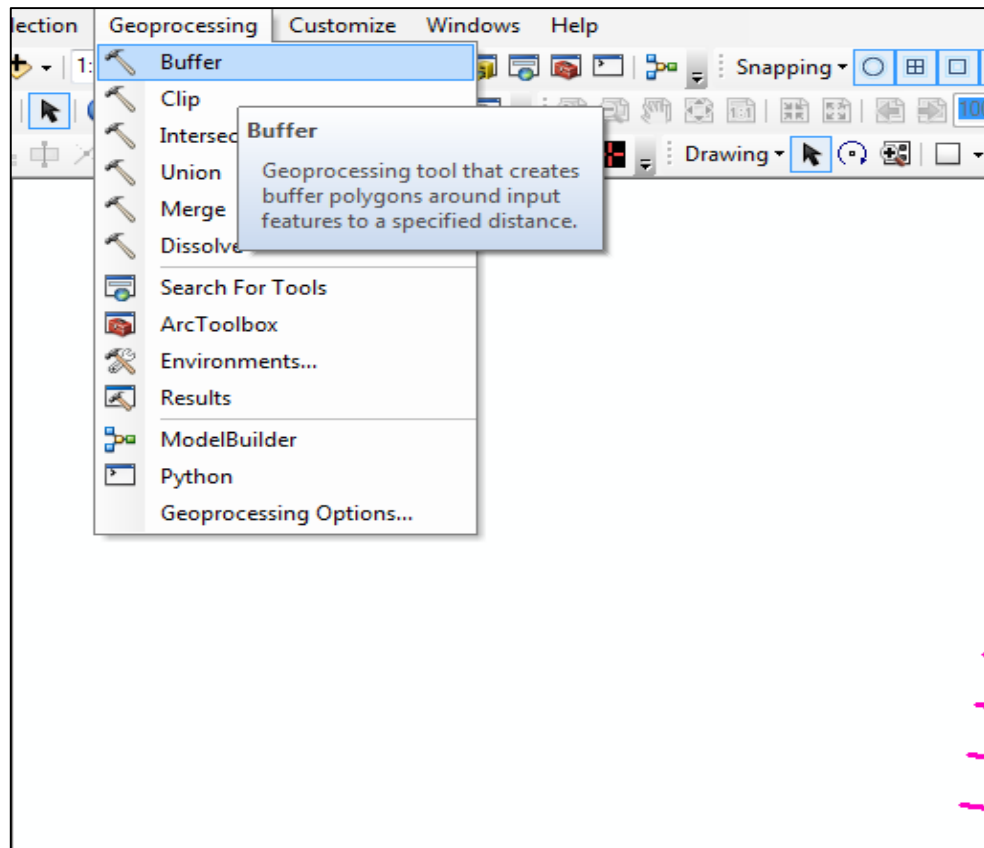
lection Geoprocessing Customize Windows Help

1:

Snapping

Drawing

Buffer
Clip
Intersec
Union
Merge
Dissolve
Search For Tools
ArcToolbox
Environments...
Results
ModelBuilder
Python
Geoprocessing Options...

Buffer

Geoprocessing tool that creates buffer polygons around input features to a specified distance.